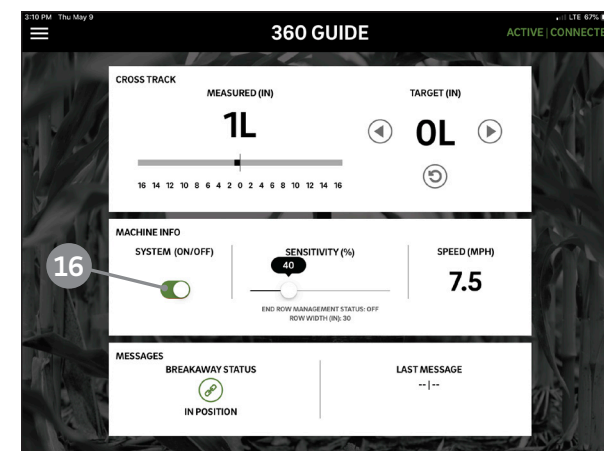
3:10 PM Thu May 9

LTE 67%

360 GUIDE

ACTIVE | CONNECTE

CROSS TRACK

MEASURED (IN)

1L

16 14 12 10 8 6 4 2 0 2 4 6 8 10 12 14 16

TARGET (IN)

0L

MACHINE INFO

SYSTEM (ON/OFF)

16

SENSITIVITY (%)

40

END ROW MANAGEMENT STATUS: OFF
ROW WIDTH (IN): 30

SPEED (MPH)

7.5

MESSAGES

BREAKAWAY STATUS

IN POSITION

LAST MESSAGE

-- | --